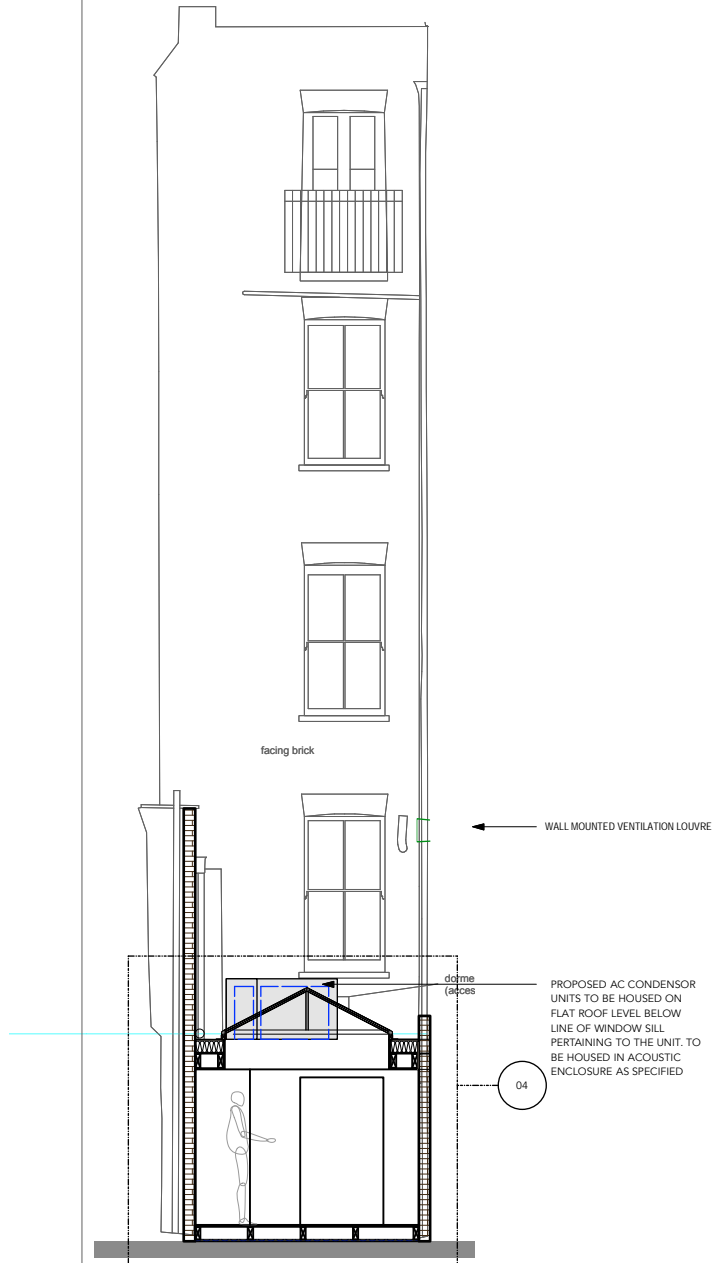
facing brick

WALL MOUNTED VENTILATION LOUVRE

dorme (acces

PROPOSED AC CONDENSOR UNITS TO BE HOUSED ON FLAT ROOF LEVEL BELOW LINE OF WINDOW SILL PERTAINING TO THE UNIT. TO BE HOUSED IN ACOUSTIC ENCLOSURE AS SPECIFIED

04